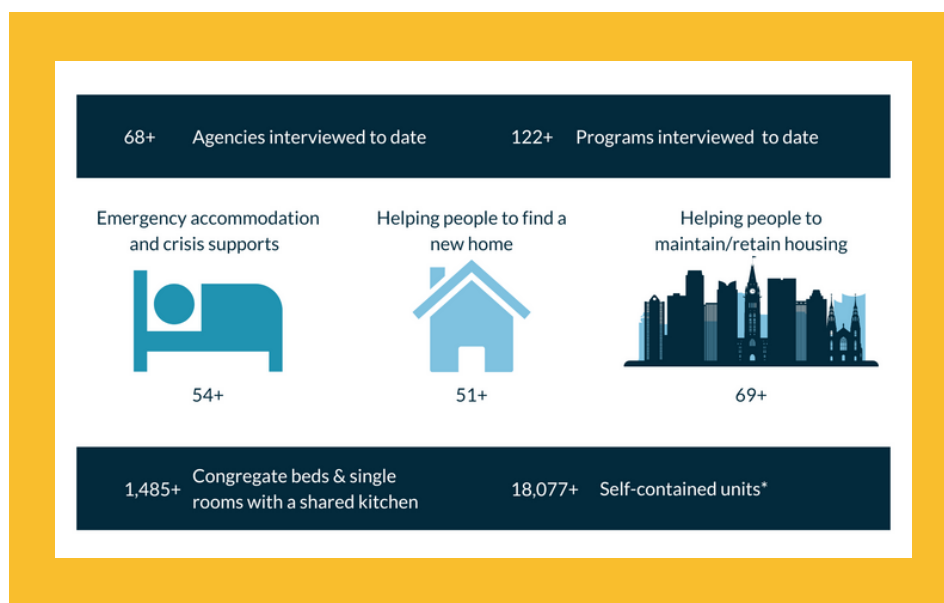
68+ Agencies interviewed to date

122+ Programs interviewed to date

Emergency accommodation and crisis supports

54+

Helping people to find a new home

51+

Helping people to maintain/retain housing

69+

1,485+ Congregate beds & single rooms with a shared kitchen

18,077+ Self-contained units*